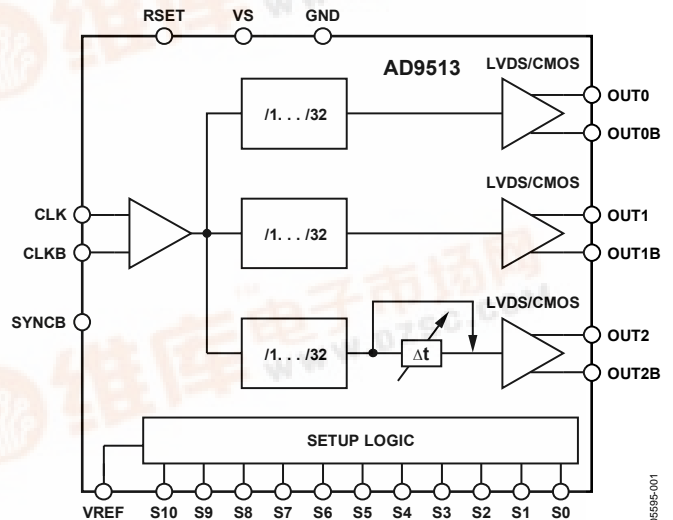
RSET
VS
GND
AD9513
LVDS/CMOS
/1. . . /32
OUT0
OUT0B
LVDS/CMOS
CLK
CLKB
/1. . . /32
OUT1
OUT1B
LVDS/CMOS
SYNCB
/1. . . /32
$\Delta t$
OUT2
OUT2B
SETUP LOGIC
VREF
S10
S9
S8
S7
S6
S5
S4
S3
S2
S1
S0
05595-001